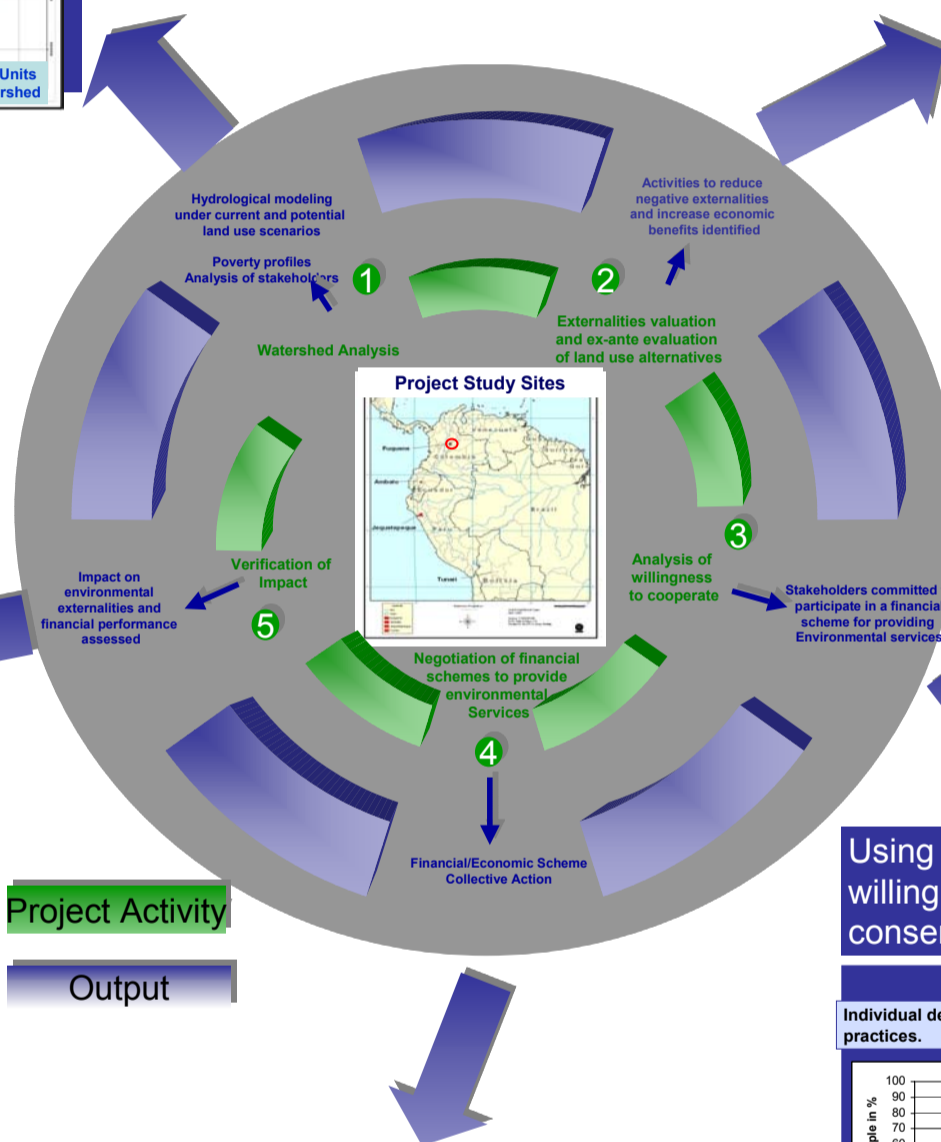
Units
rshed

Hydrological modeling under current and potential land use scenarios

Poverty profiles
Analysis of stakeholders

1

Activities to reduce negative externalities and increase economic benefits identified

2

Externalities valuation and ex-ante evaluation of land use alternatives

Watershed Analysis

Project Study Sites

3

Analysis of willingness to cooperate

Stakeholders committed participate in a financia scheme for providing Environmental services

Verification of Impact

Impact on environmental externalities and financial performance assessed

5

Negotiation of financial schemes to provide environmental Services

4

Financial/Economic Scheme
Collective Action

Project Activity

Output

Using
willing
conse

Individual de
practices.

100
90
80
70
ple in %